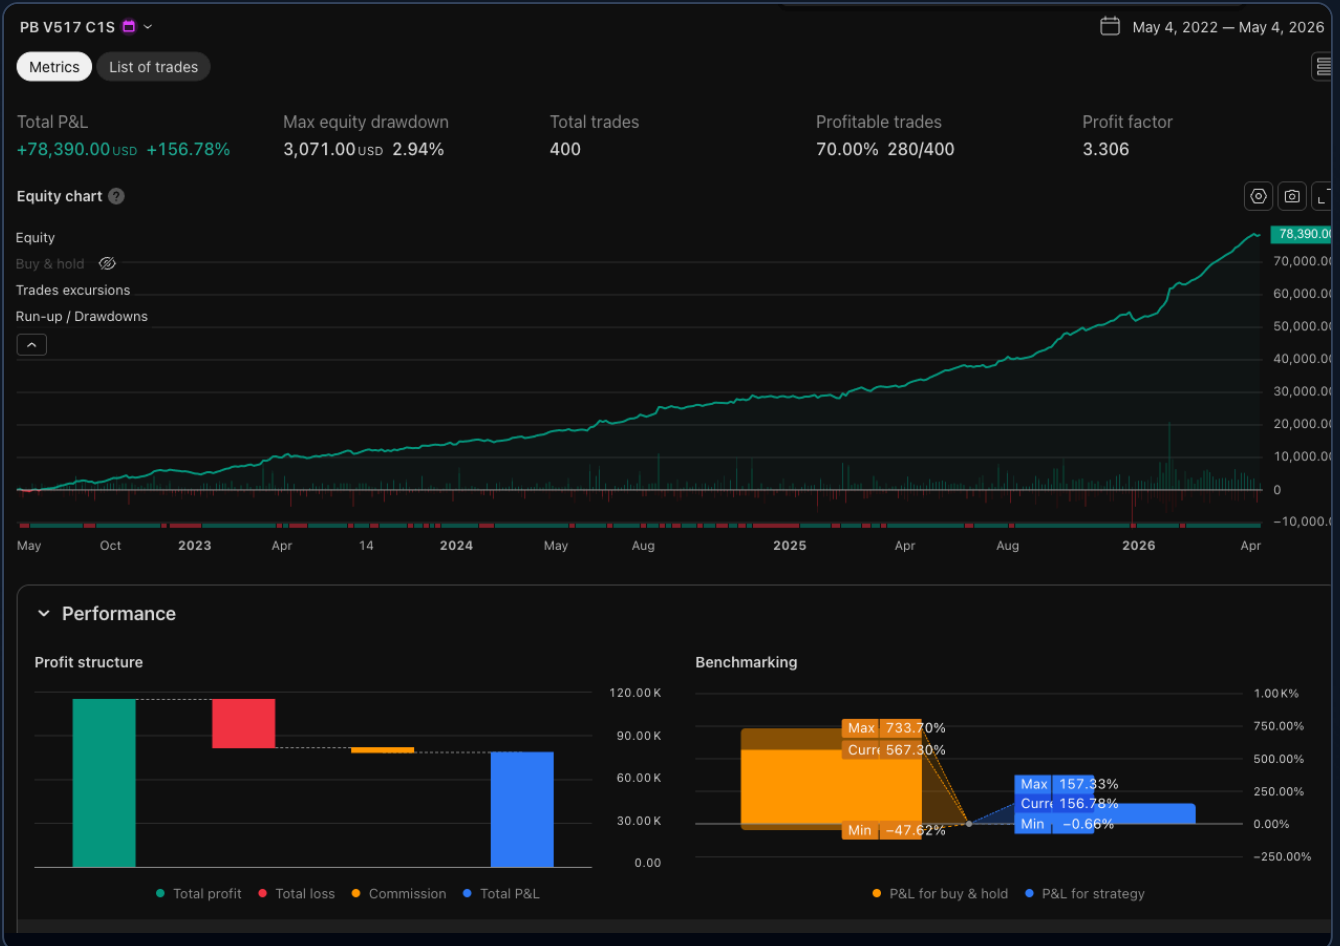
PB V517 C1S

May 4, 2022 — May 4, 2026

Metrics
List of trades

Total P&L
+78,390.00 USD +156.78%

Max equity drawdown
3,071.00 USD 2.94%

Total trades
400

Profitable trades
70.00% 280/400

Profit factor
3.306

Equity chart

Equity
Buy & hold
Trades excursions
Run-up / Drawdowns

78,390.0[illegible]
70,000.0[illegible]
60,000.0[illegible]
50,000.0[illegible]
40,000.0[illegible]
30,000.0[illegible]
20,000.0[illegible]
10,000.0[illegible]
0
−10,000.0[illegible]

May Oct 2023 Apr 14 2024 May Aug 2025 Apr Aug 2026 Apr

Performance

Profit structure

120.00 K
90.00 K
60.00 K
30.00 K
0.00

Total profit Total loss Commission Total P&L

Benchmarking

1.00 K%
750.00%
500.00%
250.00%
0.00%
−250.00%

Max 733.70%
Curr 567.30%
Min −47.62%
Max 157.33%
Curr 156.78%
Min −0.66%

P&L for buy & hold P&L for strategy